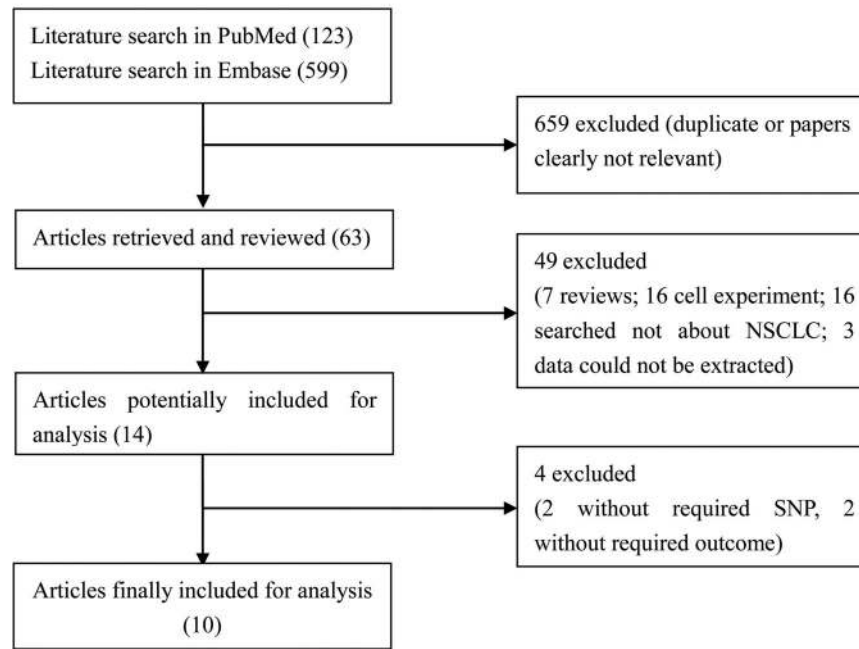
Literature search in PubMed (123)
Literature search in Embase (599)

659 excluded (duplicate or papers clearly not relevant)

Articles retrieved and reviewed (63)

49 excluded
(7 reviews; 16 cell experiment; 16 searched not about NSCLC; 3 data could not be extracted)

Articles potentially included for analysis (14)

4 excluded
(2 without required SNP, 2 without required outcome)

Articles finally included for analysis (10)